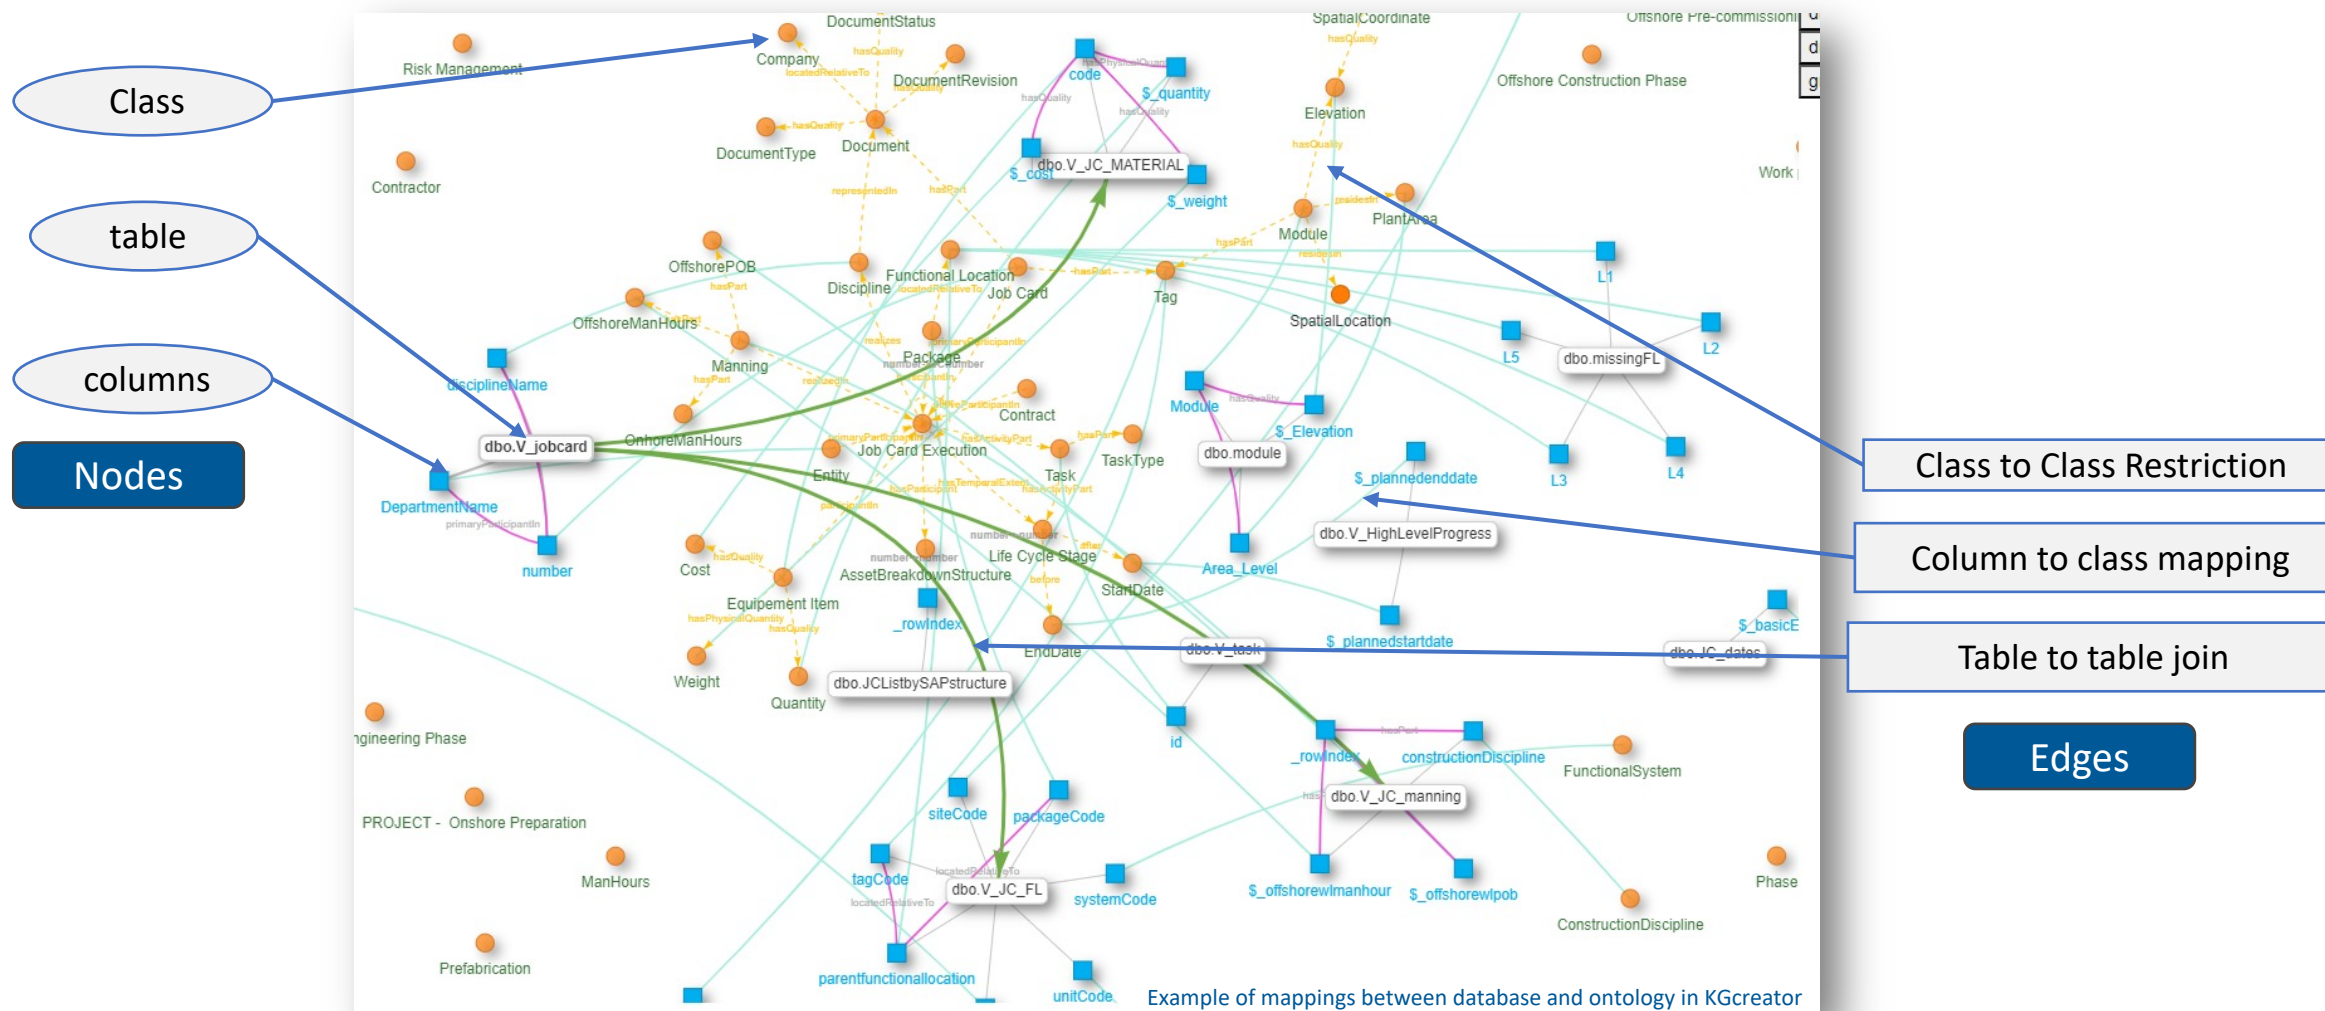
Class

table

columns

Nodes

Class to Class Restriction

Column to class mapping

Table to table join

Edges

DocumentStatus
Risk Management
Company
DocumentRevision
DocumentType
Document
Contractor
code
$_quantity
dbo.V_JC_MATERIAL
$_cost
$_weight
SpatialCoordinate
Elevation
Offshore Pre-commissioni
Offshore Construction Phase
Work
PlantArea
Module
OffshorePOB
Discipline
Functional Location
Job Card
Tag
SpatialLocation
L1
L2
L5
dbo.missingFL
OffshoreManHours
Manning
Package
disciplineName
Contract
Module
$_Elevation
dbo.module
dbo.V_jobcard
OnshoreManHours
Job Card Execution
Entity
Task
TaskType
$_plannedenddate
L3
L4
DepartmentName
number
Cost
Life Cycle Stage
AssetBreakdownStructure
StartDate
Area_Level
dbo.V_HighLevelProgress
Equipement Item
_rowIndex
EndDate
$_plannedstartdate
$_basicE
dbo.V_task
dbo.JC_dates
Weight
Quantity
dbo.JCListbySAPstructure
ngineering Phase
id
_rowIndex
constructionDiscipline
FunctionalSystem
dbo.V_JC_manning
PROJECT - Onshore Preparation
siteCode
packageCode
ManHours
tagCode
dbo.V_JC_FL
systemCode
$_offshorewlmanhour
$_offshorewlpob
Phase
ConstructionDiscipline
Prefabrication
parentfunctionallocation
unitCode
Example of mappings between database and ontology in KGcreator